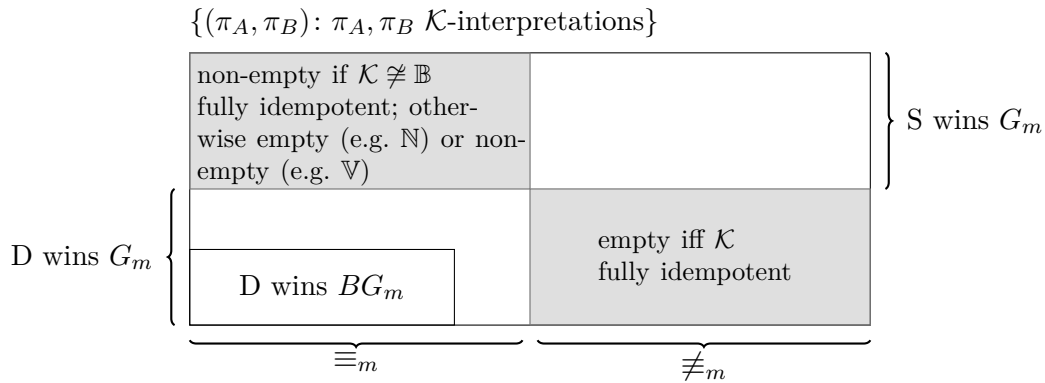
$\{(\pi_A, \pi_B)\colon \pi_A, \pi_B\ \mathcal{K}\text{-interpretations}\}$

non-empty if $\mathcal{K} \ncong \mathbb{B}$ fully idempotent; otherwise empty (e.g. $\mathbb{N}$) or non-empty (e.g. $\mathbb{V}$)

S wins $G_m$

D wins $G_m$

empty iff $\mathcal{K}$ fully idempotent

D wins $BG_m$

$\equiv_m$

$\not\equiv_m$